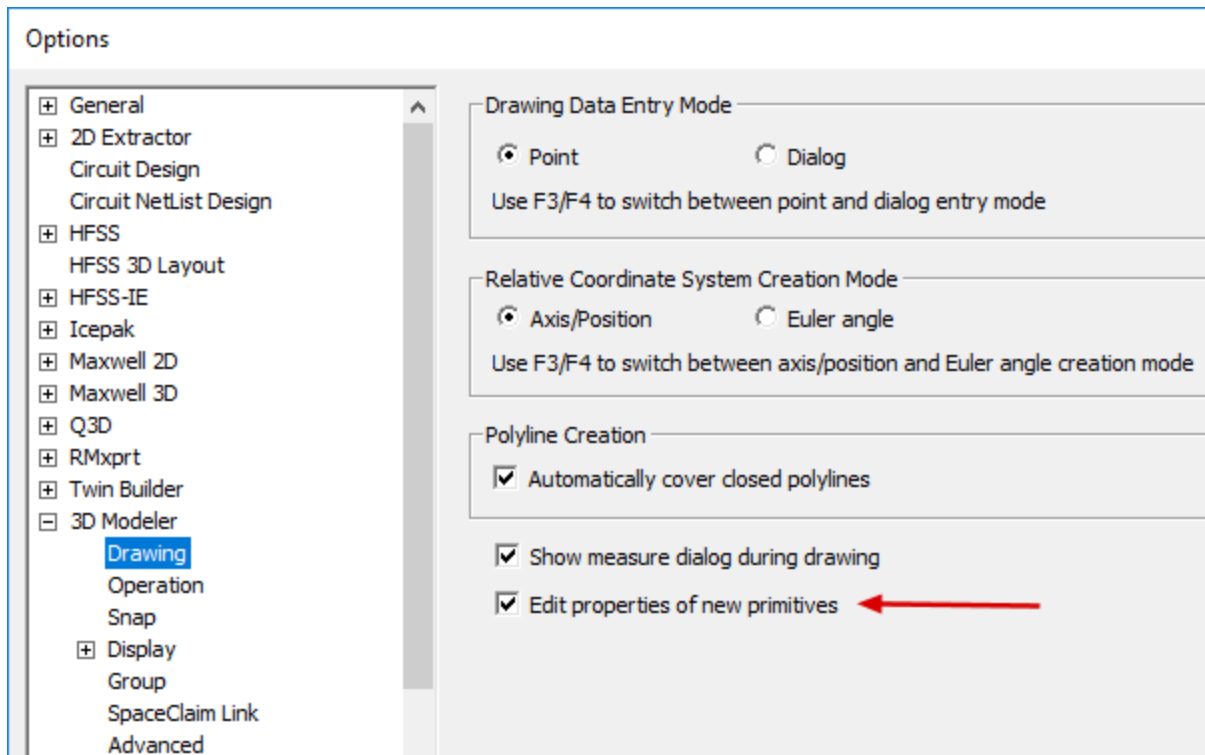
Options

General
2D Extractor
Circuit Design
Circuit NetList Design
HFSS
HFSS 3D Layout
HFSS-IE
Icepak
Maxwell 2D
Maxwell 3D
Q3D
RMxprt
Twin Builder
3D Modeler
Drawing
Operation
Snap
Display
Group
SpaceClaim Link
Advanced

Drawing Data Entry Mode
Point
Dialog
Use F3/F4 to switch between point and dialog entry mode

Relative Coordinate System Creation Mode
Axis/Position
Euler angle
Use F3/F4 to switch between axis/position and Euler angle creation mode

Polyline Creation
Automatically cover closed polylines

Show measure dialog during drawing
Edit properties of new primitives